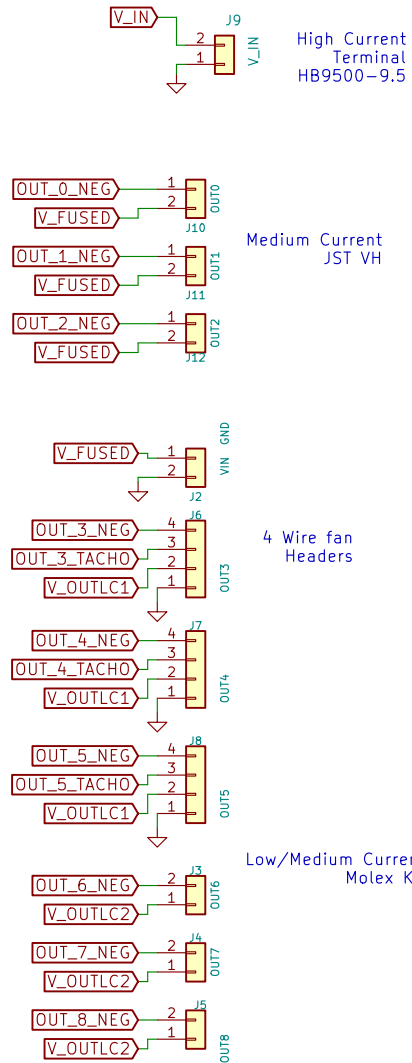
V_IN
J9
2
1
V_IN
High Current
Terminal
HB9500-9.5

OUT_0_NEG
1
V_FUSED
2
OUT0
J10
OUT_1_NEG
1
V_FUSED
2
OUT1
J11
Medium Current
JST VH
OUT_2_NEG
1
V_FUSED
2
OUT2
J12

V_FUSED
1
2
VIN GND
J2

J6
OUT_3_NEG
4
3
OUT_3_TACHO
2
V_OUTLC1
1
OUT3
4 Wire fan
Headers

J7
OUT_4_NEG
4
3
OUT_4_TACHO
2
V_OUTLC1
1
OUT4

J8
OUT_5_NEG
4
3
OUT_5_TACHO
2
V_OUTLC1
1
OUT5

Low/Medium Curren
Molex K
J3
OUT_6_NEG
2
V_OUTLC2
1
OUT6
J4
OUT_7_NEG
2
V_OUTLC2
1
OUT7
J5
OUT_8_NEG
2
V_OUTLC2
1
OUT8